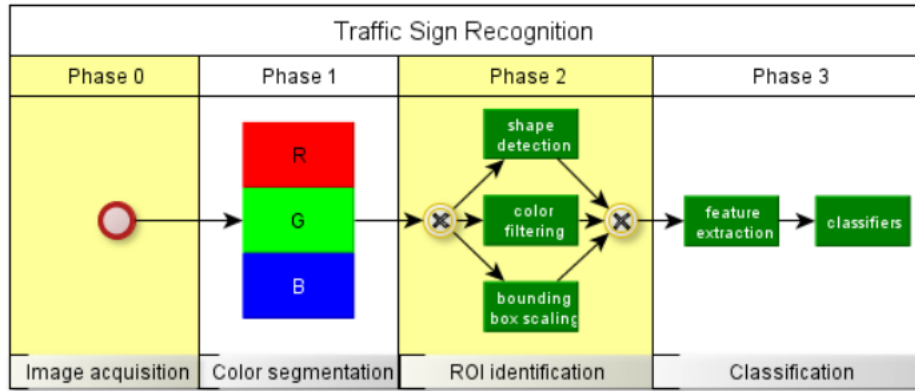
Traffic Sign Recognition

| Phase 0 | Phase 1 | Phase 2 | Phase 3 |
|---|---|---|---|
| | R<br>G<br>B | shape detection<br>color filtering<br>bounding box scaling | feature extraction<br>classifiers |
| Image acquisition | Color segmentation | ROI identification | Classification |